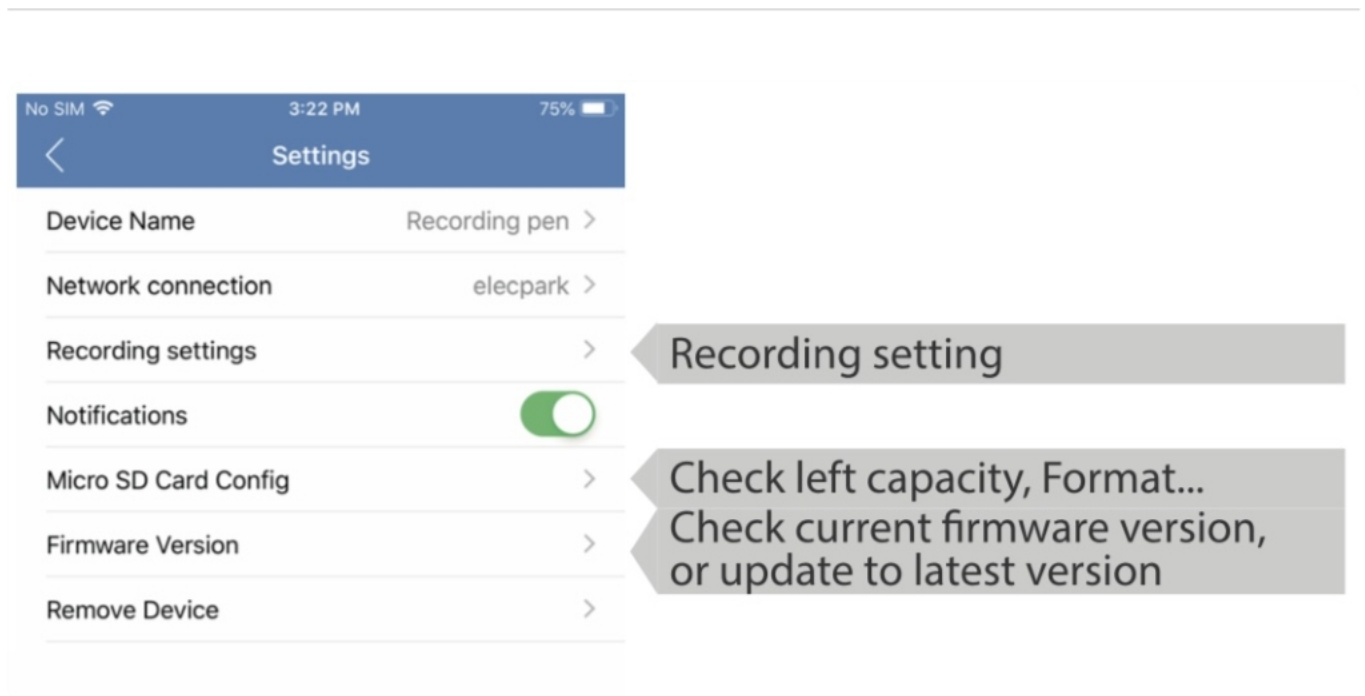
No SIM 3:22 PM 75%

Settings

Device Name Recording pen >

Network connection elecpark >

Recording settings >

Recording setting

Notifications

Micro SD Card Config >

Check left capacity, Format...

Firmware Version >

Check current firmware version, or update to latest version

Remove Device >